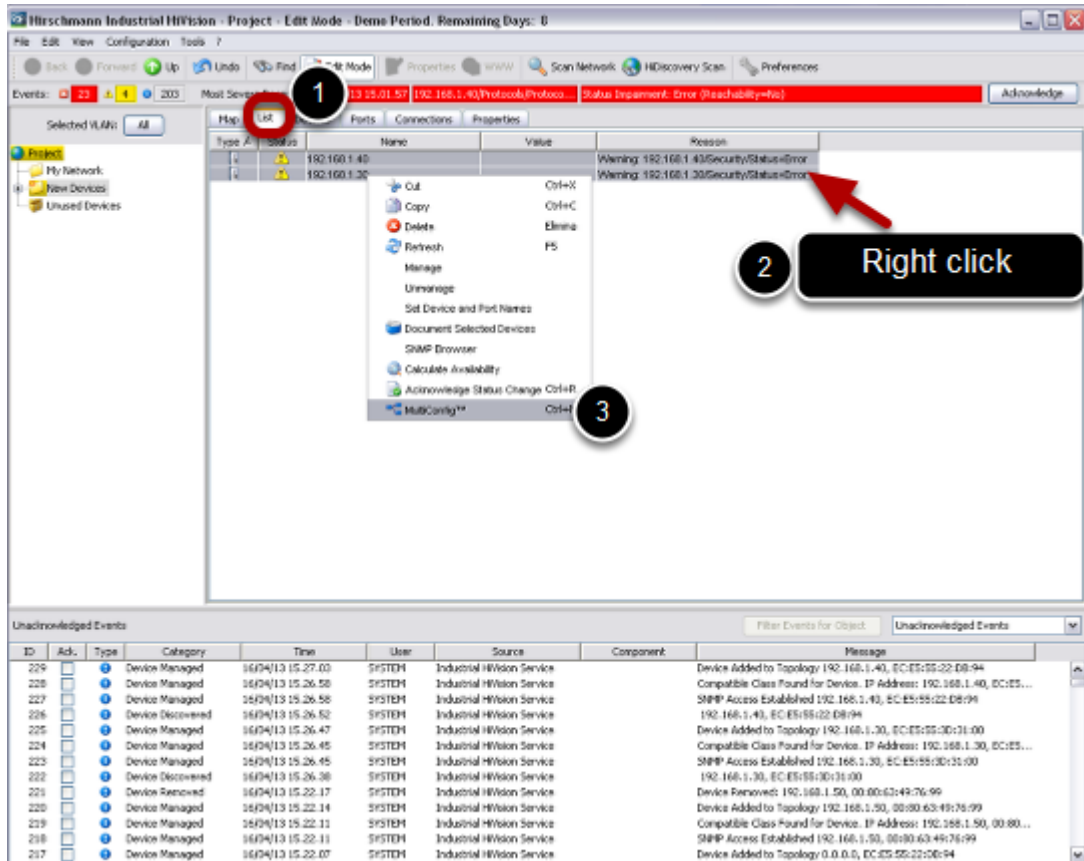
Hirschmann Industrial HiVision - Project - Edit Mode - Demo Period. Remaining Days: 8

File Edit View Configuration Tools ?

Back Forward Up Undo Find Edit Mode Properties WWW Scan Network HiDiscovery Scan Preferences

Events: 23 4 203 Most Severe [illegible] 13 15.01.57 192.168.1.40/Protocols/Protoco... Status Impairment: Error (Reachability=No) Acknowledge

Selected VLAN: All

Project
My Network
New Devices
Unused Devices

Map List Ports Connections Properties

1

| Type | Status | Name | Value | Reason |
|---|---|---|---|---|
| | | 192.168.1.40 | | Warning: 192.168.1.40/Security/Status=Error |
| | | 192.168.1.30 | | Warning: 192.168.1.30/Security/Status=Error |

Cut Ctrl+X
Copy Ctrl+C
Delete Elimina
Refresh F5
Manage
Unmanage
Set Device and Port Names
Document Selected Devices
SNMP Browser
Calculate Availability
Acknowledge Status Change Ctrl+R
MultiConfig™ Ctrl+M

2

Right click

3

Unacknowledged Events

Filter Events for Object Unacknowledged Events

| ID | Ack. | Type | Category | Time | User | Source | Component | Message |
|---|---|---|---|---|---|---|---|---|
| 229 | | | Device Managed | 16/04/13 15.27.03 | SYSTEM | Industrial HiVision Service | | Device Added to Topology 192.168.1.40, EC:E5:55:22:D8:94 |
| 228 | | | Device Managed | 16/04/13 15.26.58 | SYSTEM | Industrial HiVision Service | | Compatible Class Found for Device. IP Address: 192.168.1.40, EC:E5... |
| 227 | | | Device Managed | 16/04/13 15.26.58 | SYSTEM | Industrial HiVision Service | | SNMP Access Established 192.168.1.40, EC:E5:55:22:D8:94 |
| 226 | | | Device Discovered | 16/04/13 15.26.52 | SYSTEM | Industrial HiVision Service | | 192.168.1.40, EC:E5:55:22:D8:94 |
| 225 | | | Device Managed | 16/04/13 15.26.47 | SYSTEM | Industrial HiVision Service | | Device Added to Topology 192.168.1.30, EC:E5:55:3D:31:00 |
| 224 | | | Device Managed | 16/04/13 15.26.45 | SYSTEM | Industrial HiVision Service | | Compatible Class Found for Device. IP Address: 192.168.1.30, EC:E5... |
| 223 | | | Device Managed | 16/04/13 15.26.45 | SYSTEM | Industrial HiVision Service | | SNMP Access Established 192.168.1.30, EC:E5:55:3D:31:00 |
| 222 | | | Device Discovered | 16/04/13 15.26.38 | SYSTEM | Industrial HiVision Service | | 192.168.1.30, EC:E5:55:3D:31:00 |
| 221 | | | Device Removed | 16/04/13 15.22.17 | SYSTEM | Industrial HiVision Service | | Device Removed: 192.168.1.50, 00:80:63:49:76:99 |
| 220 | | | Device Managed | 16/04/13 15.22.14 | SYSTEM | Industrial HiVision Service | | Device Added to Topology 192.168.1.50, 00:80:63:49:76:99 |
| 219 | | | Device Managed | 16/04/13 15.22.11 | SYSTEM | Industrial HiVision Service | | Compatible Class Found for Device. IP Address: 192.168.1.50, 00:80... |
| 218 | | | Device Managed | 16/04/13 15.22.11 | SYSTEM | Industrial HiVision Service | | SNMP Access Established 192.168.1.50, 00:80:63:49:76:99 |
| 217 | | | Device Managed | 16/04/13 15.22.07 | SYSTEM | Industrial HiVision Service | | Device Added to Topology 0.0.0.0, EC:E5:55:22:D8:94 |